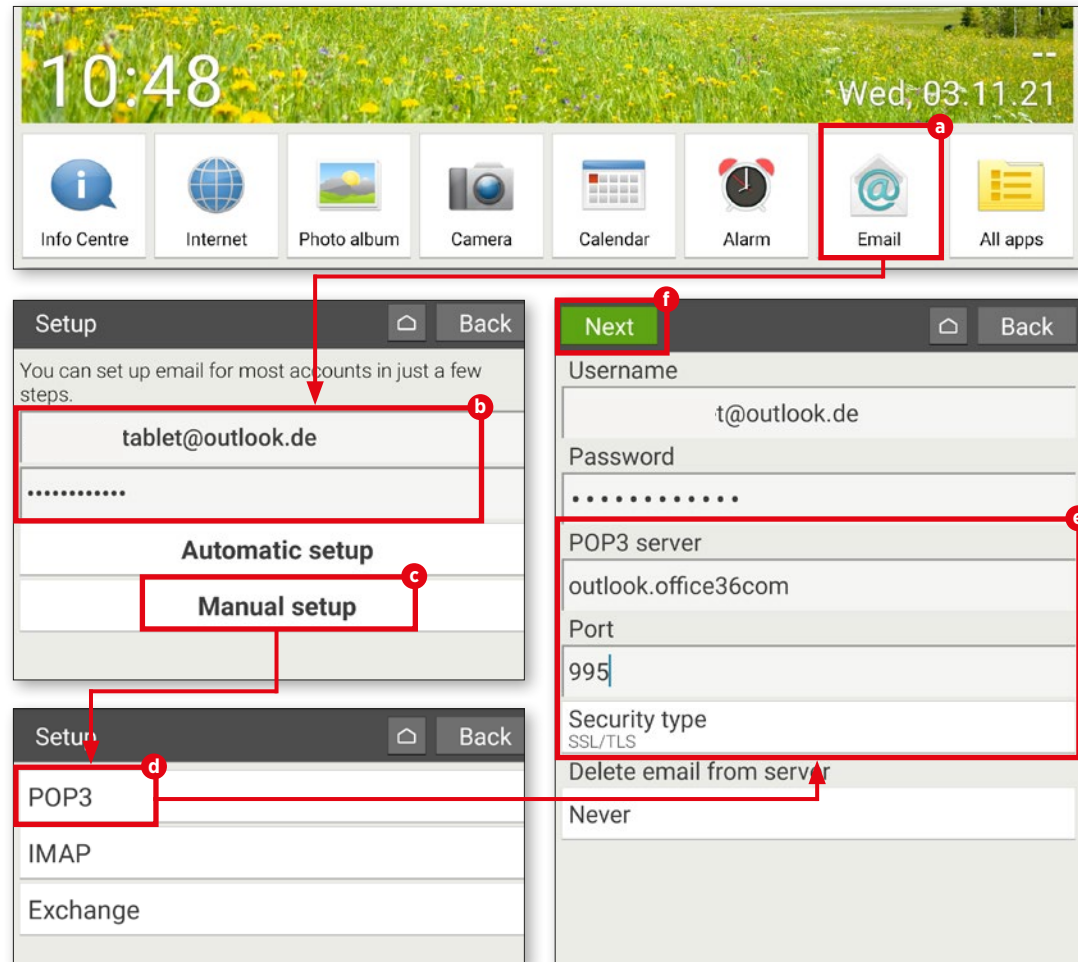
10:48
--
Wed, 03.11.21

Info Centre
Internet
Photo album
Camera
Calendar
Alarm
a
Email
All apps

Setup
Back
You can set up email for most accounts in just a few steps.
b
tablet@outlook.de
••••••••••••
Automatic setup
c
Manual setup

Setup
Back
d
POP3
IMAP
Exchange

f
Next
Back
Username
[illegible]t@outlook.de
Password
••••••••••••
e
POP3 server
outlook.office36com
Port
995
Security type
SSL/TLS
Delete email from server
Never